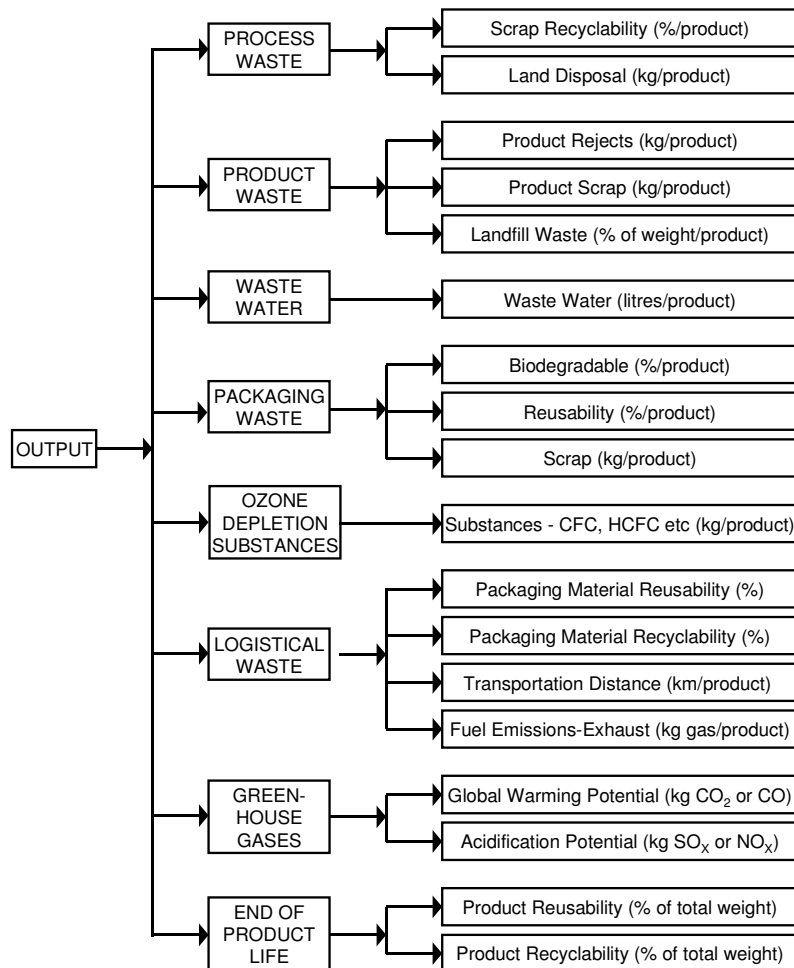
OUTPUT

PROCESS WASTE

Scrap Recyclability (%/product)

Land Disposal (kg/product)

PRODUCT WASTE

Product Rejects (kg/product)

Product Scrap (kg/product)

Landfill Waste (% of weight/product)

WASTE WATER

Waste Water (litres/product)

PACKAGING WASTE

Biodegradable (%/product)

Reusability (%/product)

Scrap (kg/product)

OZONE DEPLETION SUBSTANCES

Substances - CFC, HCFC etc (kg/product)

LOGISTICAL WASTE

Packaging Material Reusability (%)

Packaging Material Recyclability (%)

Transportation Distance (km/product)

Fuel Emissions-Exhaust (kg gas/product)

GREEN-HOUSE GASES

Global Warming Potential (kg $CO_2$ or CO)

Acidification Potential (kg $SO_X$ or $NO_X$)

END OF PRODUCT LIFE

Product Reusability (% of total weight)

Product Recyclability (% of total weight)